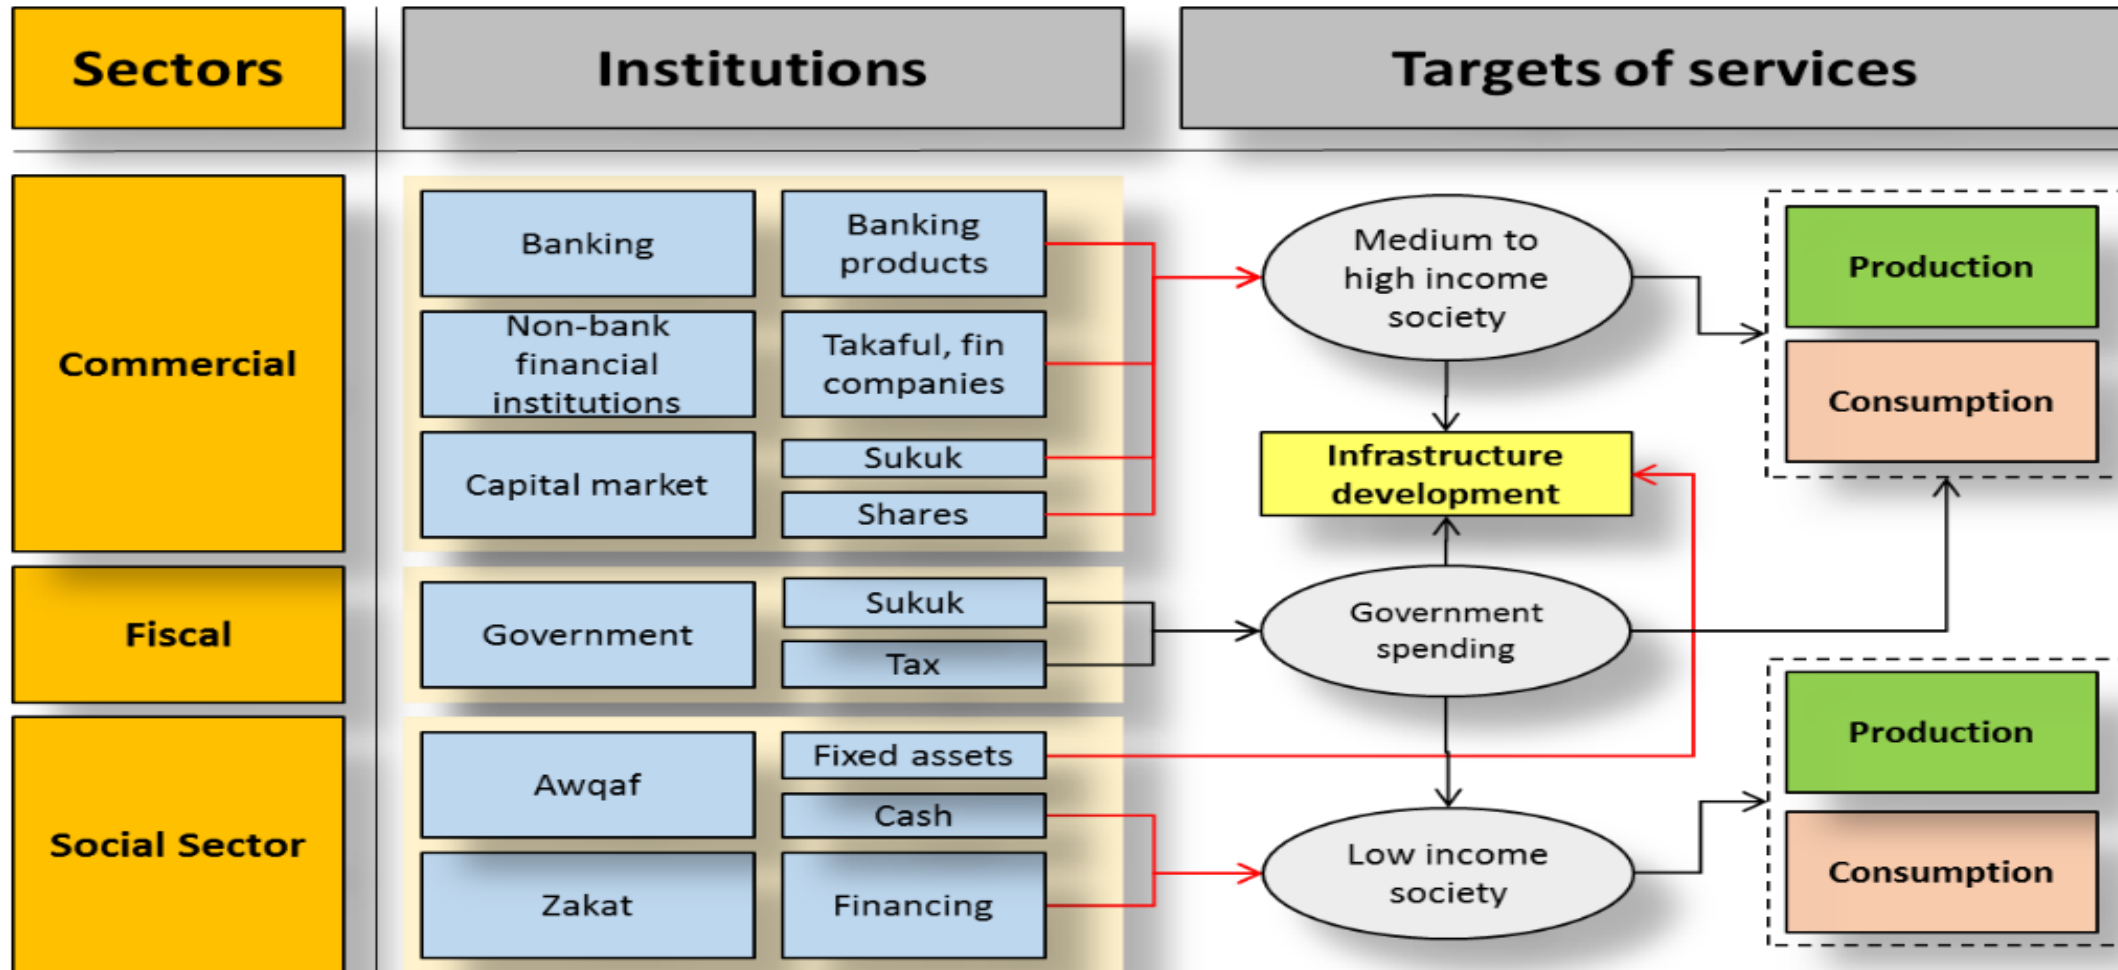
Sectors

Institutions

Targets of services

Commercial

Banking

Banking products

Non-bank financial institutions

Takaful, fin companies

Capital market

Sukuk

Shares

Fiscal

Government

Sukuk

Tax

Social Sector

Awqaf

Fixed assets

Cash

Zakat

Financing

Medium to high income society

Infrastructure development

Government spending

Low income society

Production

Consumption

Production

Consumption